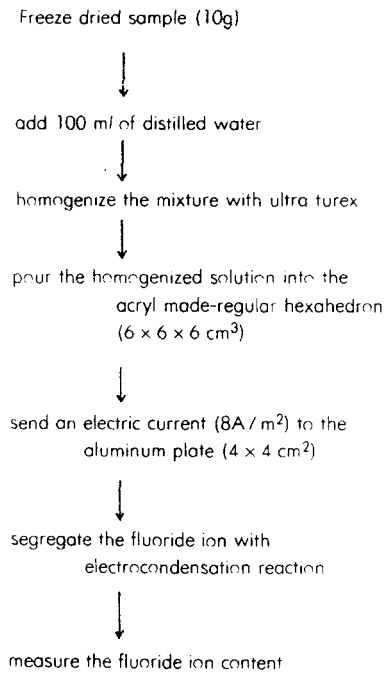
Freeze dried sample (10g)

add 100 ml of distilled water

homogenize the mixture with ultra turex

pour the homogenized solution into the acryl made-regular hexahedron $(6 \times 6 \times 6 \text{ cm}^3)$

send an electric current $(8A / m^2)$ to the aluminum plate $(4 \times 4 \text{ cm}^2)$

segregate the fluoride ion with electrocondensation reaction

measure the fluoride ion content